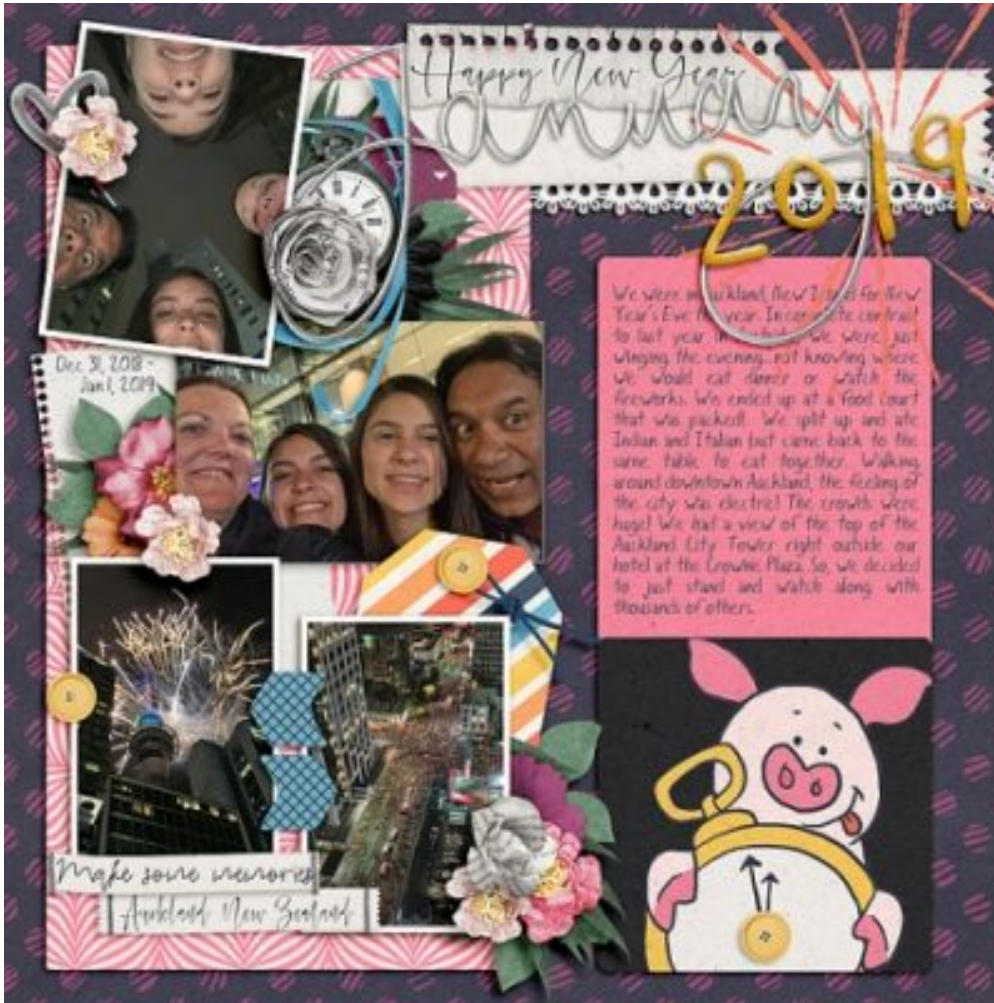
Happy New Year
January
2019

Dec 31, 2018 - Jan 1, 2019

We were in Auckland, New Zealand for New Year's Eve this year. In complete contrast to last year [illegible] we were just winging the evening...not knowing where we would eat dinner or watch the fireworks. We ended up at a food court that was packed! We split up and ate Indian and Italian but came back to the same table to eat together. Walking around downtown Auckland, the feeling of the city was electric! The crowds were huge! We had a view of the top of the Auckland City Tower right outside our hotel at the Crowne Plaza. So, we decided to just stand and watch along with thousands of others.

Make some memories
Auckland New Zealand